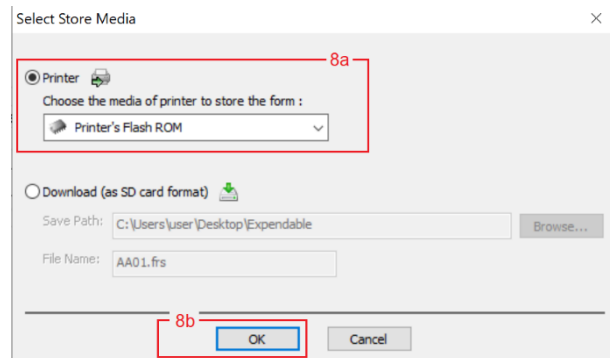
Select Store Media

×

8a

Printer

Choose the media of printer to store the form :

Printer's Flash ROM

Download (as SD card format)

Save Path: C:\Users\user\Desktop\Expendable

Browse...

File Name: AA01.frs

8b

OK

Cancel